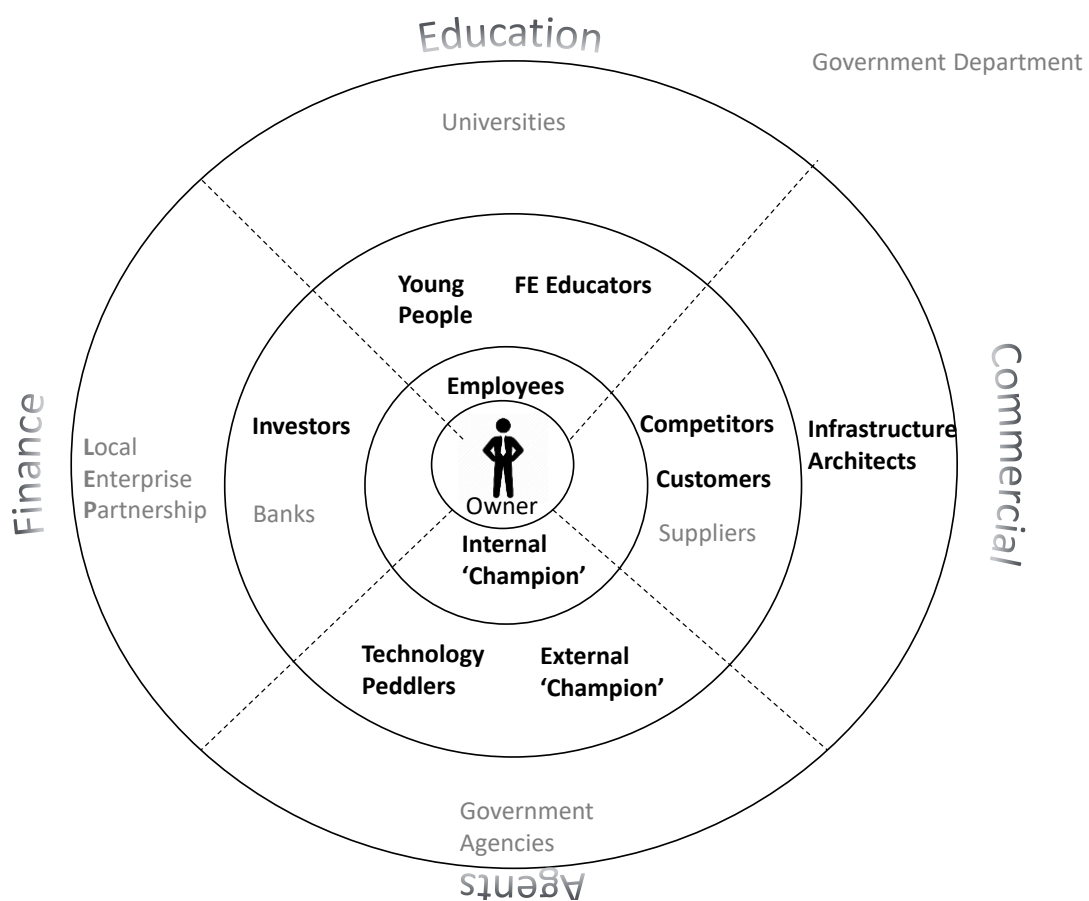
Education

Government Department

Universities

Young People

FE Educators

Employees

Finance

Local Enterprise Partnership

Investors

Banks

Owner

Internal 'Champion'

Competitors

Customers

Suppliers

Infrastructure Architects

Commercial

Technology Peddlers

External 'Champion'

Government Agencies

Agents